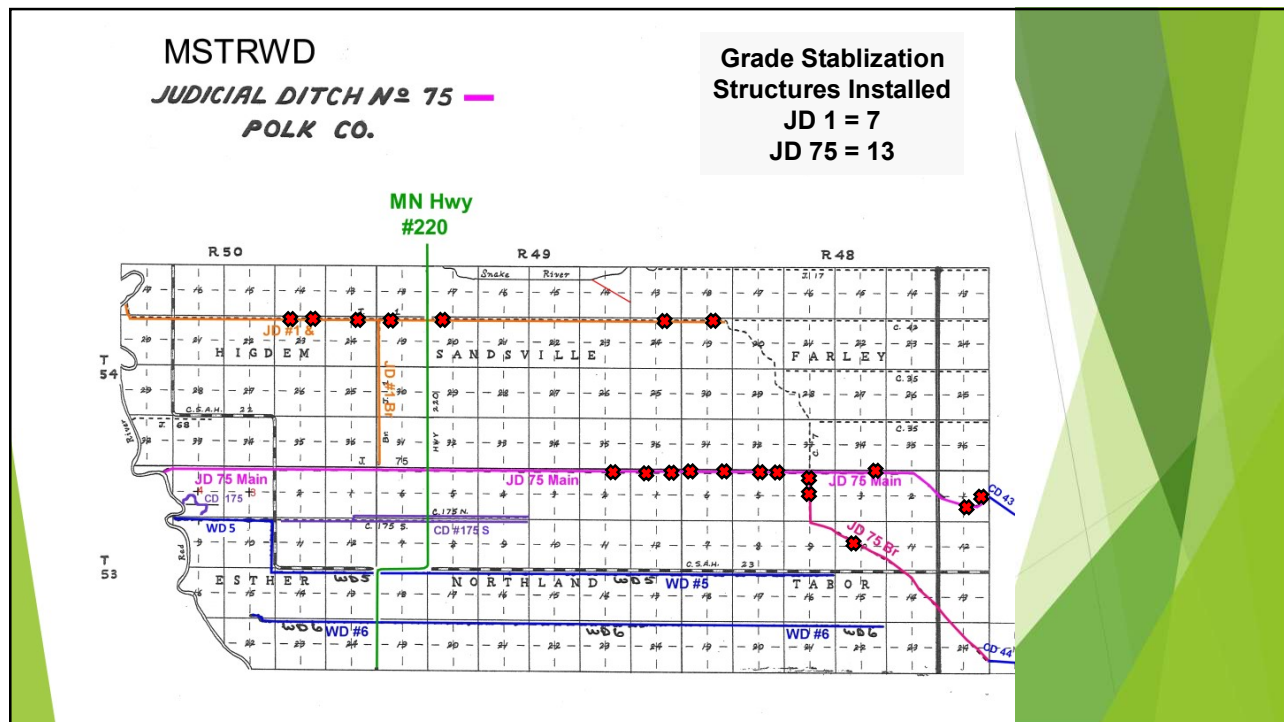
MSTRWD

JUDICIAL DITCH Nº 75

POLK CO.

Grade Stablization Structures Installed
JD 1 = 7
JD 75 = 13

MN Hwy #220

R50

R49

R48

Snake River

JD #1 &

JD #1 Br

HIGDEM

SANDSVILLE

FARLEY

T 54

C.S.A.H. 22

68

HWY 220

C. 43

C. 35

C. 35

C. 77

JD 75 Main

JD 75 Main

JD 75 Main

CD 175

CD 43

WD 5

C. 175 S.

C. 175 N.

CD #175 S

JD 75 Br

T 53

C.S.A.H. 23

ESTHER

WD5

NORTHLAND

WD5

WD #5

TABOR

WD6

WD #6

WD6

WD #6

WD6

CD 44